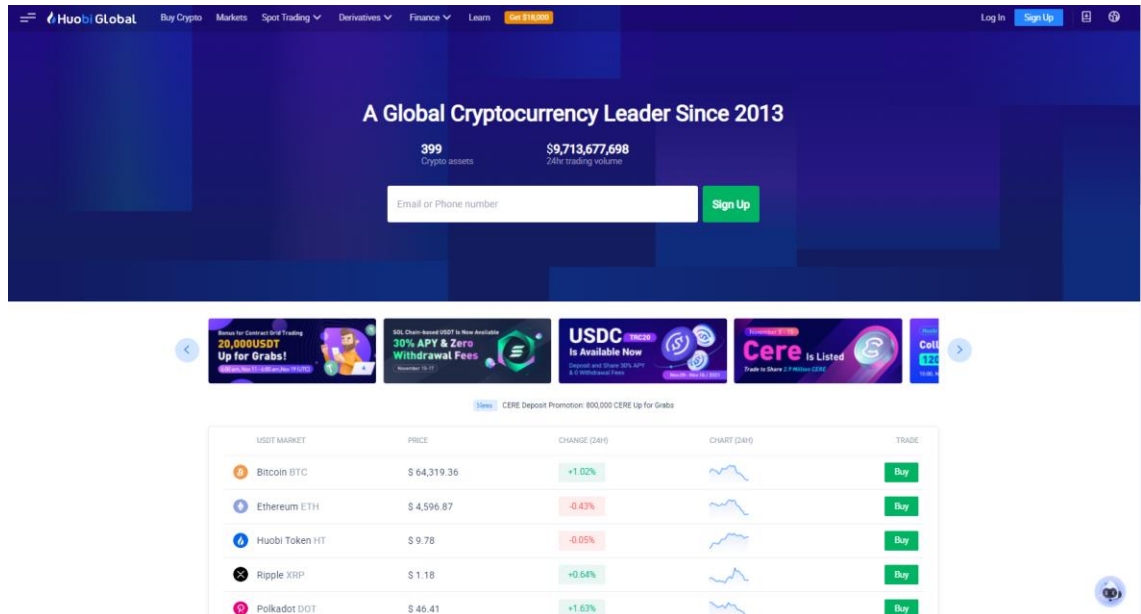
Huobi Global Buy Crypto Markets Spot Trading Derivatives Finance Learn Get $18,000 Log In Sign Up

A Global Cryptocurrency Leader Since 2013

399
Crypto assets

$9,713,677,698
24hr trading volume

Email or Phone number
Sign Up

Bonus for Contract Grid Trading
20,000USDT
Up for Grabs!
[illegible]

SOL Chain-based USDT Is Now Available
30% APY & Zero
Withdrawal Fees
November 15-17

USDC TRC20
Is Available Now
Deposit and Share 30% APY & 0 Withdrawal Fees
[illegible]

November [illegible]
Cere Is Listed
Trade to Share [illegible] CERE

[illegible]

News CERE Deposit Promotion: 800,000 CERE Up for Grabs

| USDT MARKET | PRICE | CHANGE (24H) | CHART (24H) | TRADE |
|---|---|---|---|---|
| Bitcoin BTC | $ 64,319.36 | +1.02% | | Buy |
| Ethereum ETH | $ 4,596.87 | -0.43% | | Buy |
| Huobi Token HT | $ 9.78 | -0.05% | | Buy |
| Ripple XRP | $ 1.18 | +0.64% | | Buy |
| Polkadot DOT | $ 46.41 | +1.63% | | Buy |